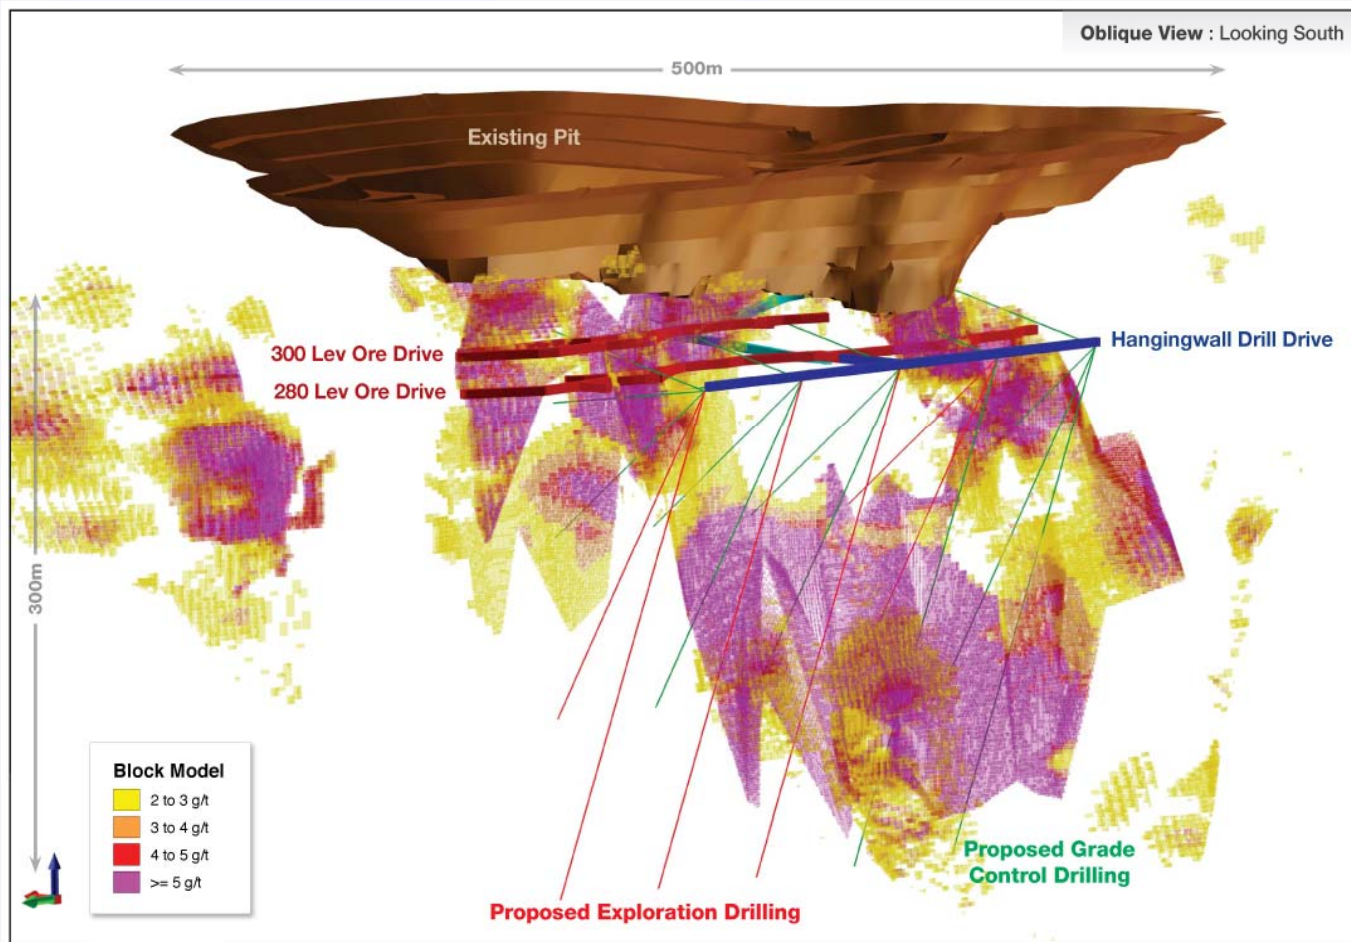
Oblique View : Looking South

500m

Existing Pit

300m

300 Lev Ore Drive

280 Lev Ore Drive

Hangingwall Drill Drive

Block Model

| | |
|---|---|
| | 2 to 3 g/t |
| | 3 to 4 g/t |
| | 4 to 5 g/t |
| | >= 5 g/t |

Proposed Grade Control Drilling

Proposed Exploration Drilling